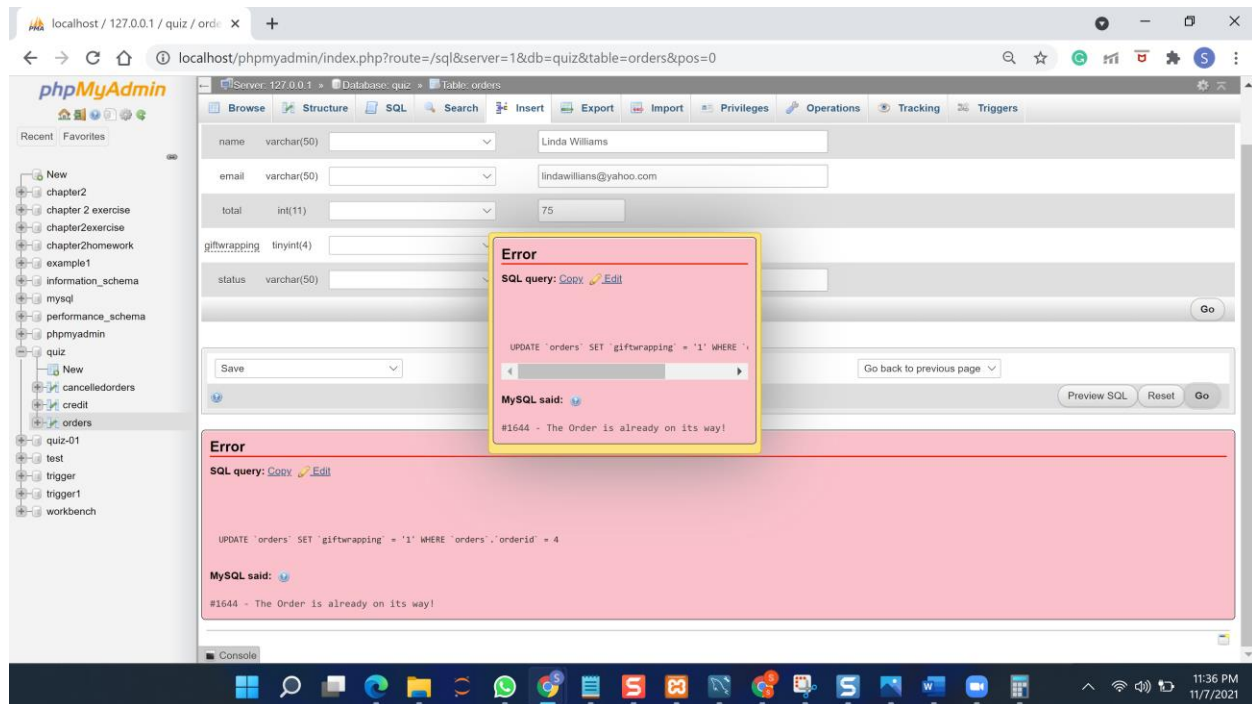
localhost / 127.0.0.1 / quiz / orde ×

localhost/phpmyadmin/index.php?route=/sql&server=1&db=quiz&table=orders&pos=0

phpMyAdmin

Recent Favorites

New
chapter2
chapter 2 exercise
chapter2exercise
chapter2homework
example1
information_schema
mysql
performance_schema
phpmyadmin
quiz
New
cancelledorders
credit
orders
quiz-01
test
trigger
trigger1
workbench

Server: 127.0.0.1 » Database: quiz » Table: orders

Browse Structure SQL Search Insert Export Import Privileges Operations Tracking Triggers

| | | | |
|---|---|---|---|
| name | varchar(50) | | Linda Williams |
| email | varchar(50) | | lindawillians@yahoo.com |
| total | int(11) | | 75 |
| giftwrapping | tinyint(4) | | |
| status | varchar(50) | | |

Go

Save

Go back to previous page

Preview SQL Reset Go

Error
SQL query: Copy Edit

UPDATE `orders` SET `giftwrapping` = '1' WHERE `

MySQL said:

#1644 - The Order is already on its way!

Error
SQL query: Copy Edit

UPDATE `orders` SET `giftwrapping` = '1' WHERE `orders`.`orderid` = 4

MySQL said:

#1644 - The Order is already on its way!

Console

11:36 PM
11/7/2021